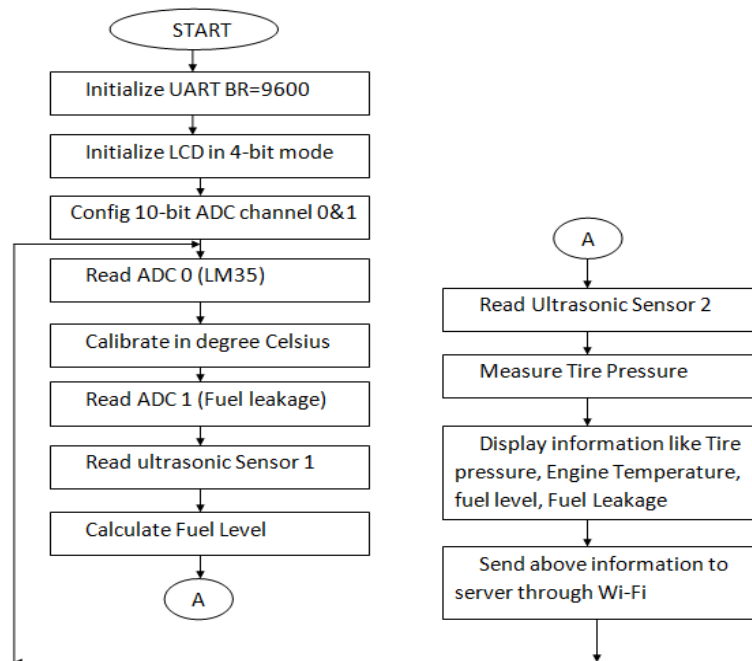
START

Initialize UART BR=9600

Initialize LCD in 4-bit mode

Config 10-bit ADC channel 0&1

Read ADC 0 (LM35)

Calibrate in degree Celsius

Read ADC 1 (Fuel leakage)

Read ultrasonic Sensor 1

Calculate Fuel Level

A

A

Read Ultrasonic Sensor 2

Measure Tire Pressure

Display information like Tire pressure, Engine Temperature, fuel level, Fuel Leakage

Send above information to server through Wi-Fi